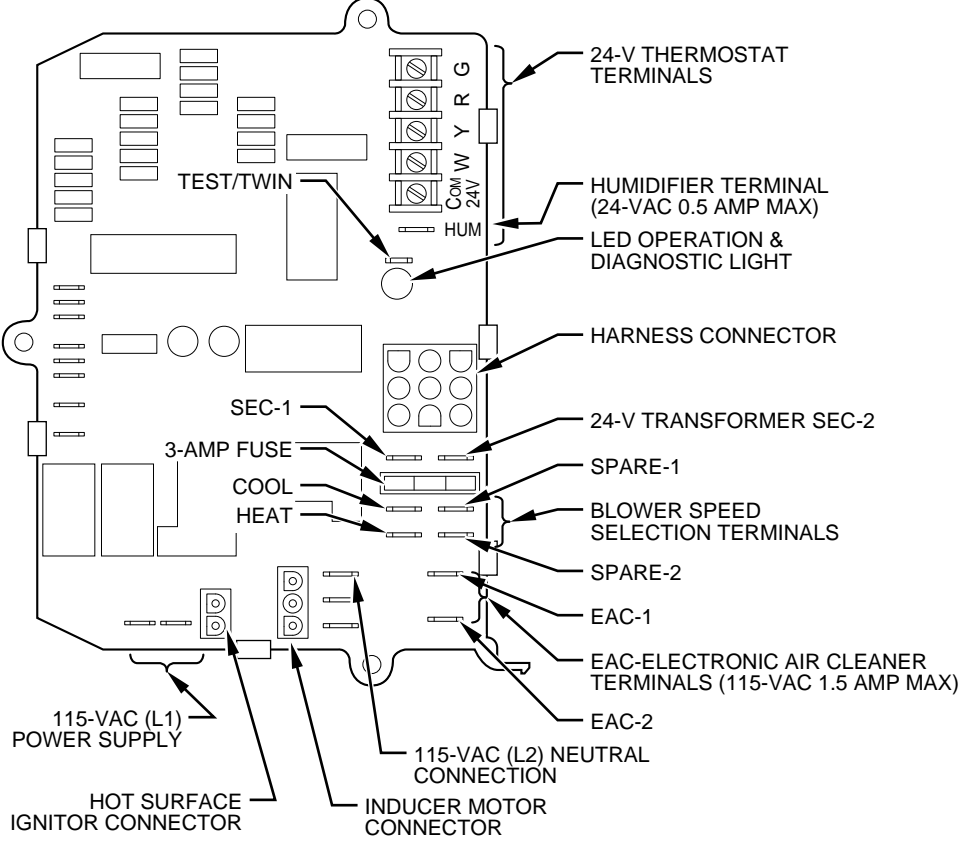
24-V THERMOSTAT TERMINALS

G
R
Y
W
COM 24V

TEST/TWIN

HUMIDIFIER TERMINAL (24-VAC 0.5 AMP MAX)

HUM

LED OPERATION & DIAGNOSTIC LIGHT

HARNESS CONNECTOR

SEC-1

24-V TRANSFORMER SEC-2

3-AMP FUSE

SPARE-1

COOL

BLOWER SPEED SELECTION TERMINALS

HEAT

SPARE-2

EAC-1

EAC-ELECTRONIC AIR CLEANER TERMINALS (115-VAC 1.5 AMP MAX)

EAC-2

115-VAC (L1) POWER SUPPLY

115-VAC (L2) NEUTRAL CONNECTION

HOT SURFACE IGNITOR CONNECTOR

INDUCER MOTOR CONNECTOR